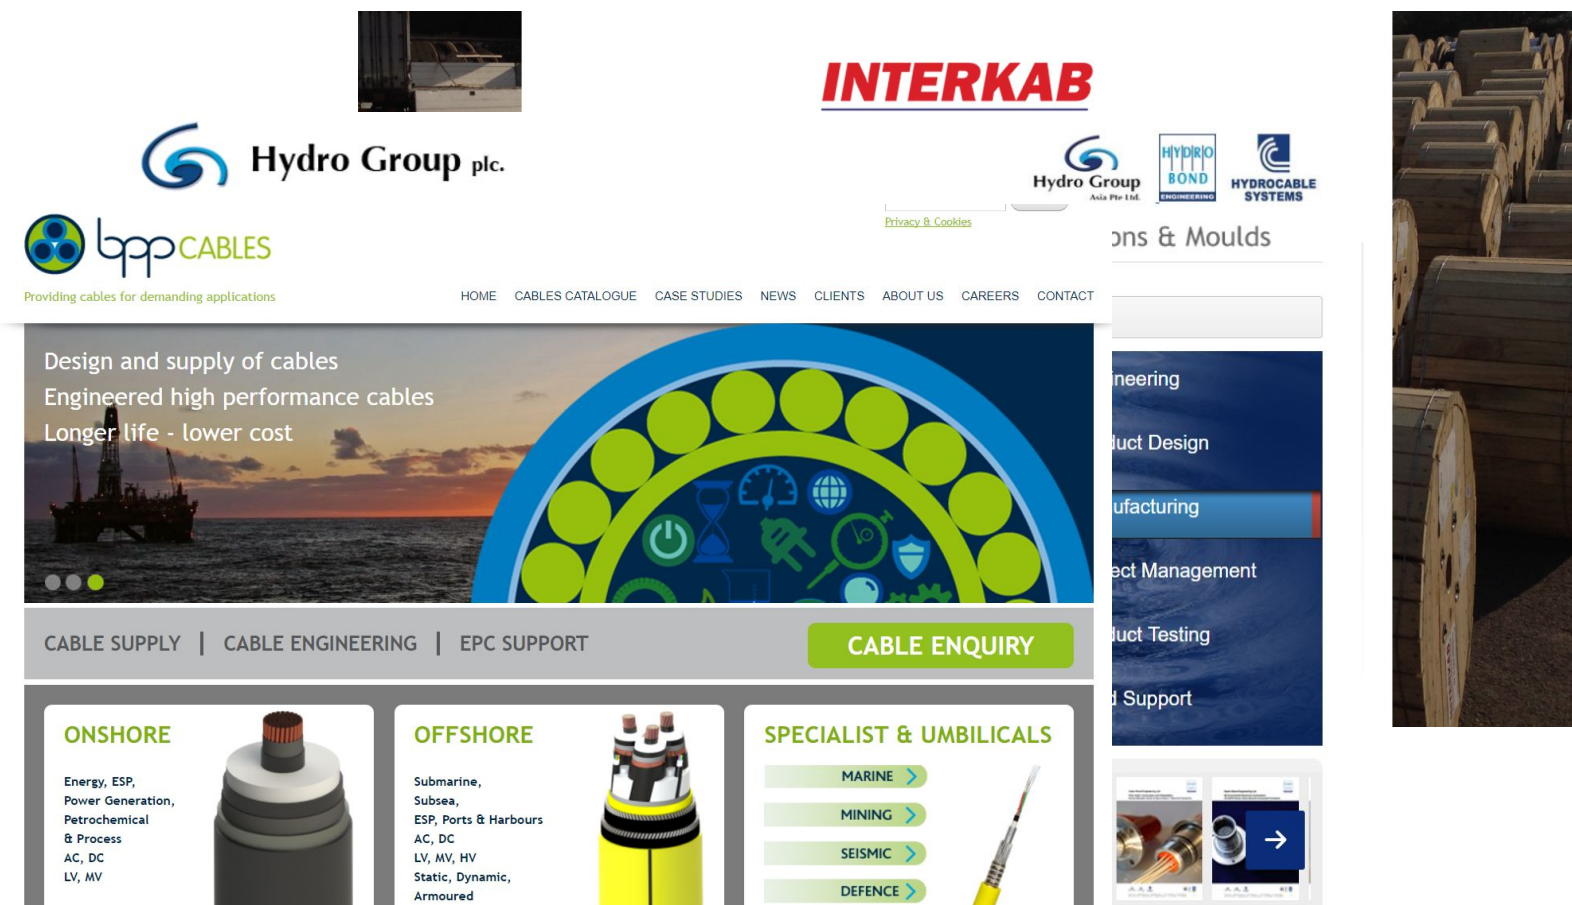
INTERKAB

Hydro Group plc.

Hydro Group Asia Pte Ltd.

HYDRO BOND ENGINEERING

HYDROCABLE SYSTEMS

Privacy & Cookies

bpp CABLES

Providing cables for demanding applications

HOME CABLES CATALOGUE CASE STUDIES NEWS CLIENTS ABOUT US CAREERS CONTACT

ons & Moulds

ineering

duct Design

ufacturing

ect Management

duct Testing

l Support

Design and supply of cables
Engineered high performance cables
Longer life - lower cost

CABLE SUPPLY | CABLE ENGINEERING | EPC SUPPORT

CABLE ENQUIRY

ONSHORE

Energy, ESP, Power Generation, Petrochemical & Process AC, DC LV, MV

OFFSHORE

Submarine, Subsea, ESP, Ports & Harbours AC, DC LV, MV, HV Static, Dynamic, Armoured

SPECIALIST & UMBILICALS

MARINE

MINING

SEISMIC

DEFENCE